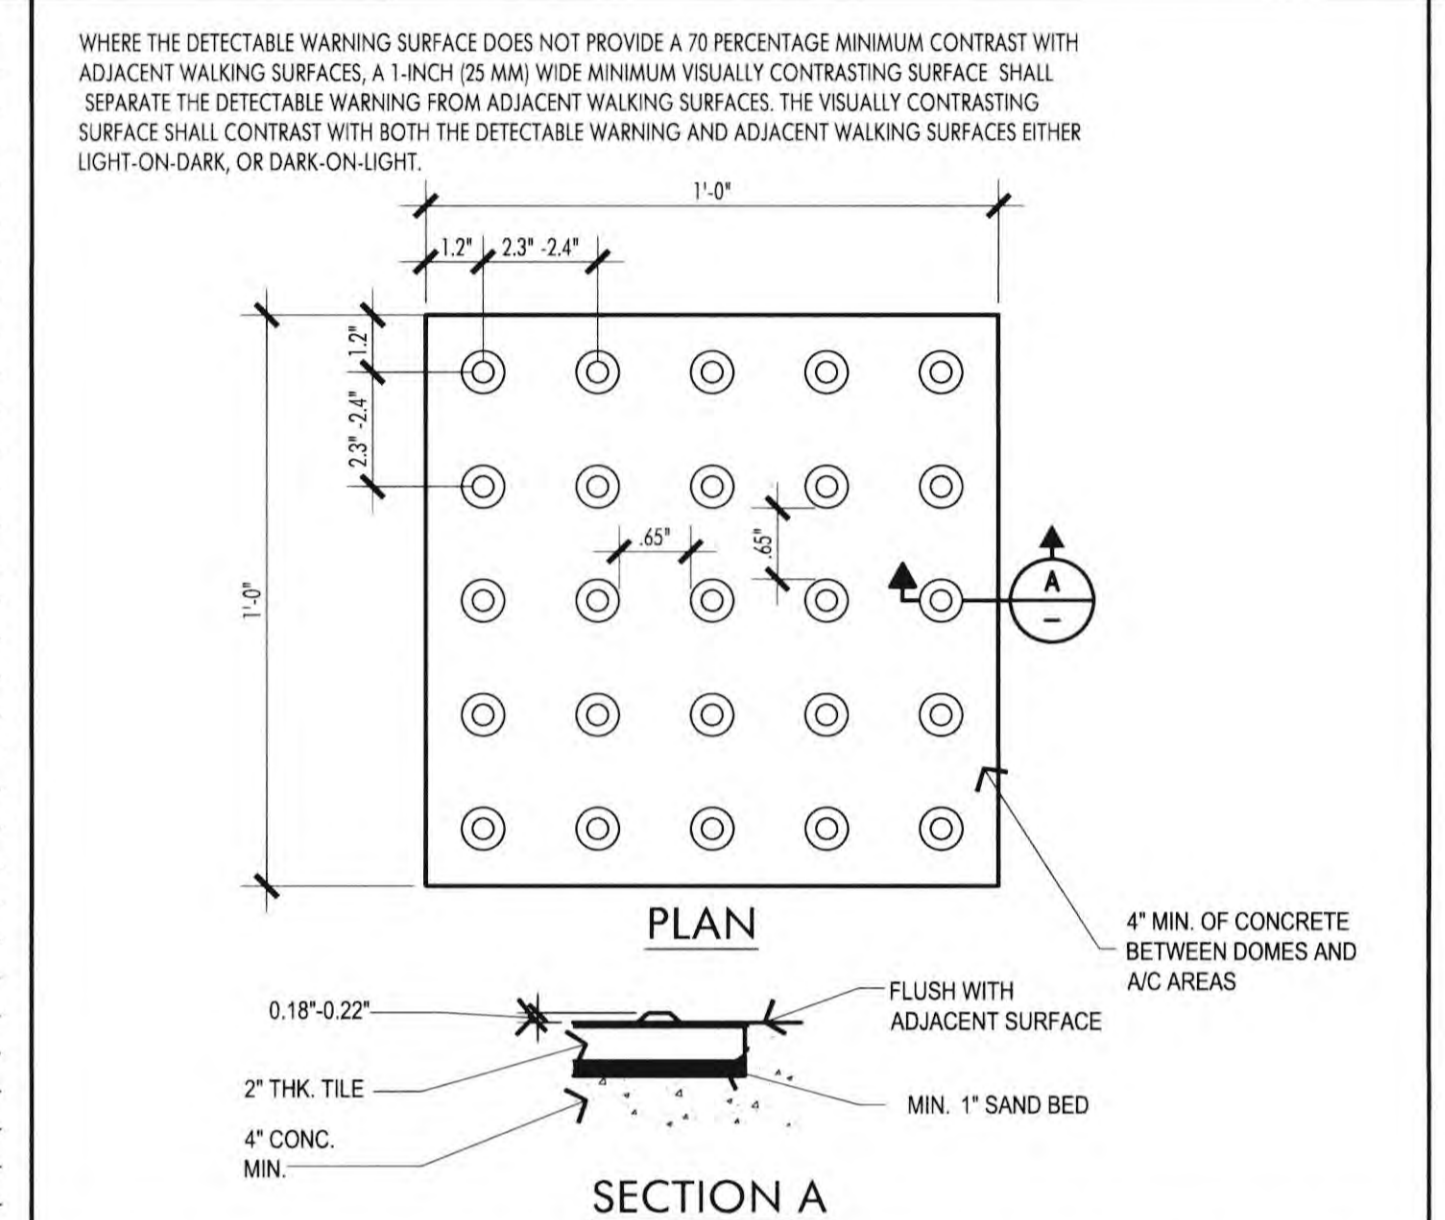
WHERE THE DETECTABLE WARNING SURFACE DOES NOT PROVIDE A 70 PERCENTAGE MINIMUM CONTRAST WITH ADJACENT WALKING SURFACES, A 1-INCH (25 MM) WIDE MINIMUM VISUALLY CONTRASTING SURFACE SHALL SEPARATE THE DETECTABLE WARNING FROM ADJACENT WALKING SURFACES. THE VISUALLY CONTRASTING SURFACE SHALL CONTRAST WITH BOTH THE DETECTABLE WARNING AND ADJACENT WALKING SURFACES EITHER LIGHT-ON-DARK, OR DARK-ON-LIGHT.

1'-0"

1.2"

2.3" -2.4"

1.2"

2.3" -2.4"

1'-0"

.65"

.65"

A

–

PLAN

4" MIN. OF CONCRETE BETWEEN DOMES AND A/C AREAS

0.18"-0.22"

FLUSH WITH ADJACENT SURFACE

2" THK. TILE

MIN. 1" SAND BED

4" CONC. MIN.

SECTION A